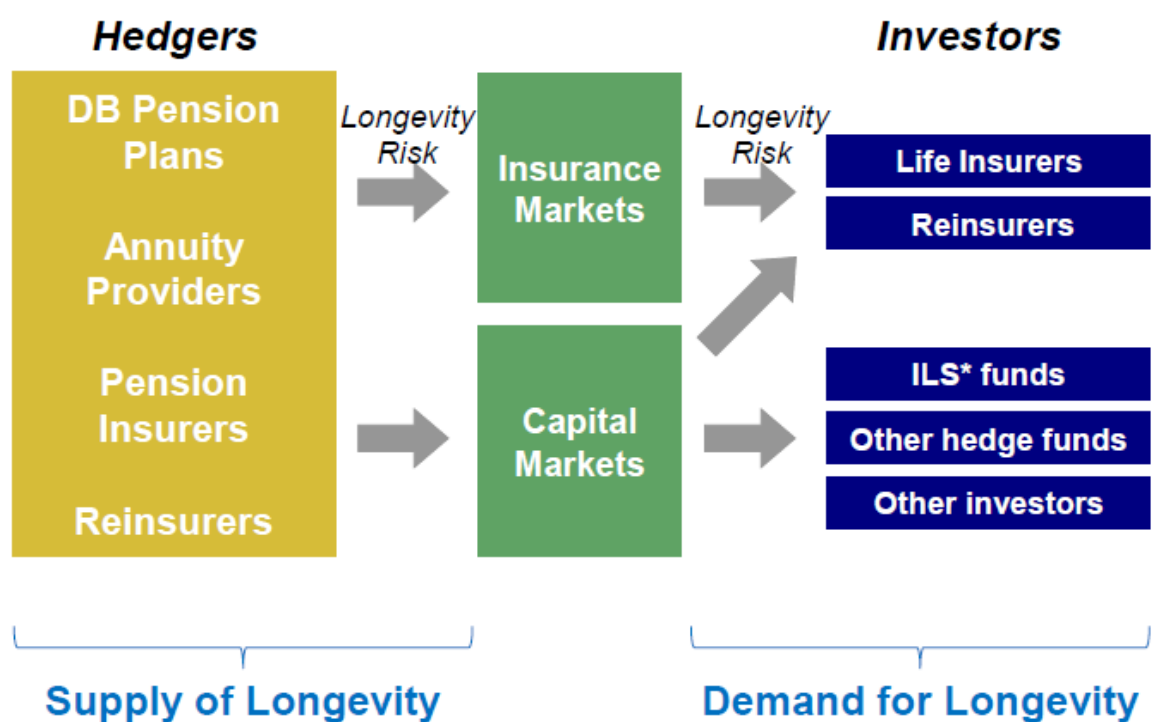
Hedgers

Investors

DB Pension Plans

Annuity Providers

Pension Insurers

Reinsurers

Longevity Risk

Insurance Markets

Capital Markets

Longevity Risk

Life Insurers

Reinsurers

ILS* funds

Other hedge funds

Other investors

Supply of Longevity

Demand for Longevity